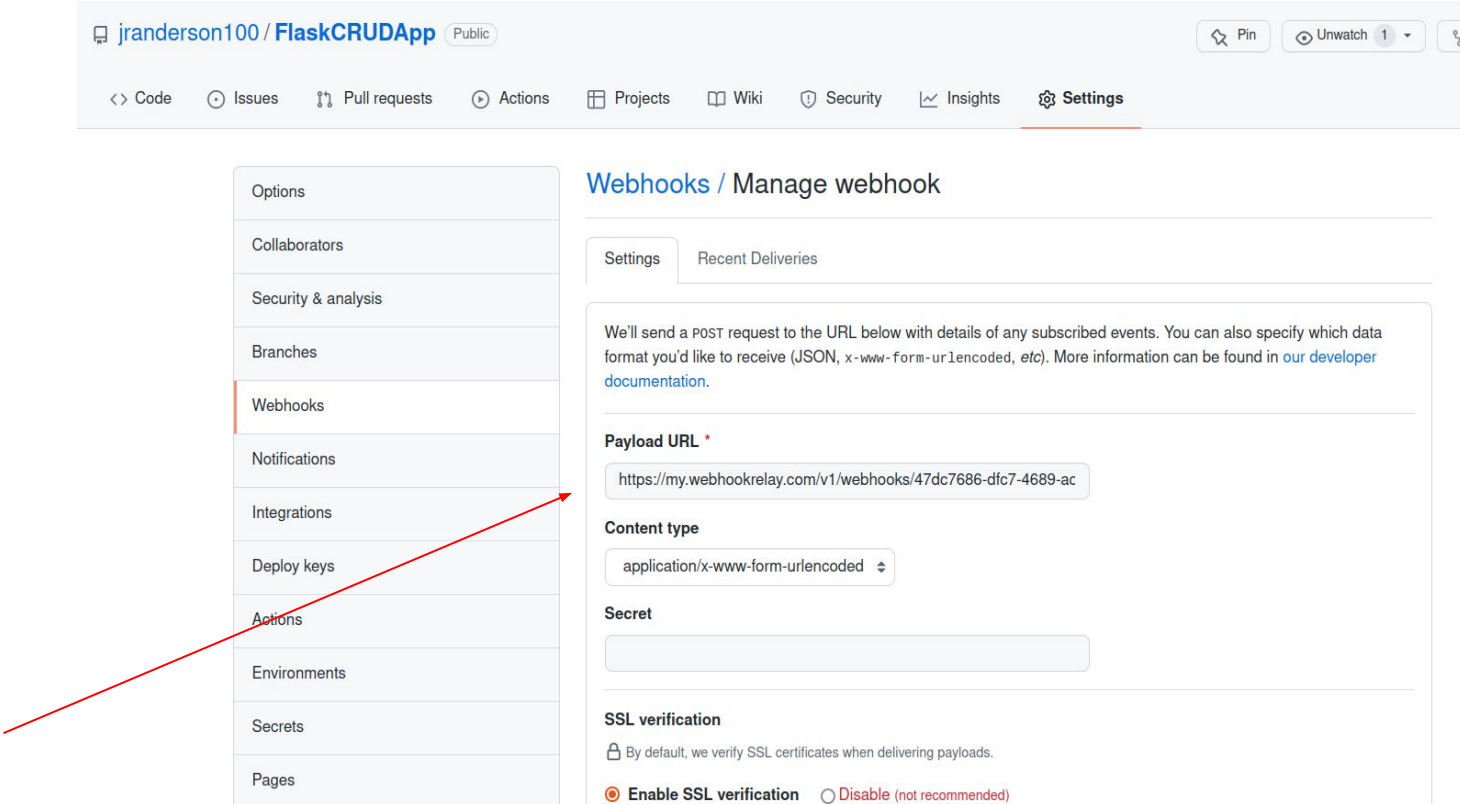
jranderson100 / FlaskCRUDApp Public

Pin Unwatch 1

Code Issues Pull requests Actions Projects Wiki Security Insights Settings

Options
Collaborators
Security & analysis
Branches
Webhooks
Notifications
Integrations
Deploy keys
Actions
Environments
Secrets
Pages

Webhooks / Manage webhook

Settings Recent Deliveries

We'll send a POST request to the URL below with details of any subscribed events. You can also specify which data format you'd like to receive (JSON, x-www-form-urlencoded, etc). More information can be found in our developer documentation.

Payload URL *

https://my.webhookrelay.com/v1/webhooks/47dc7686-dfc7-4689-ac

Content type

application/x-www-form-urlencoded

Secret

SSL verification

By default, we verify SSL certificates when delivering payloads.

Enable SSL verification Disable (not recommended)